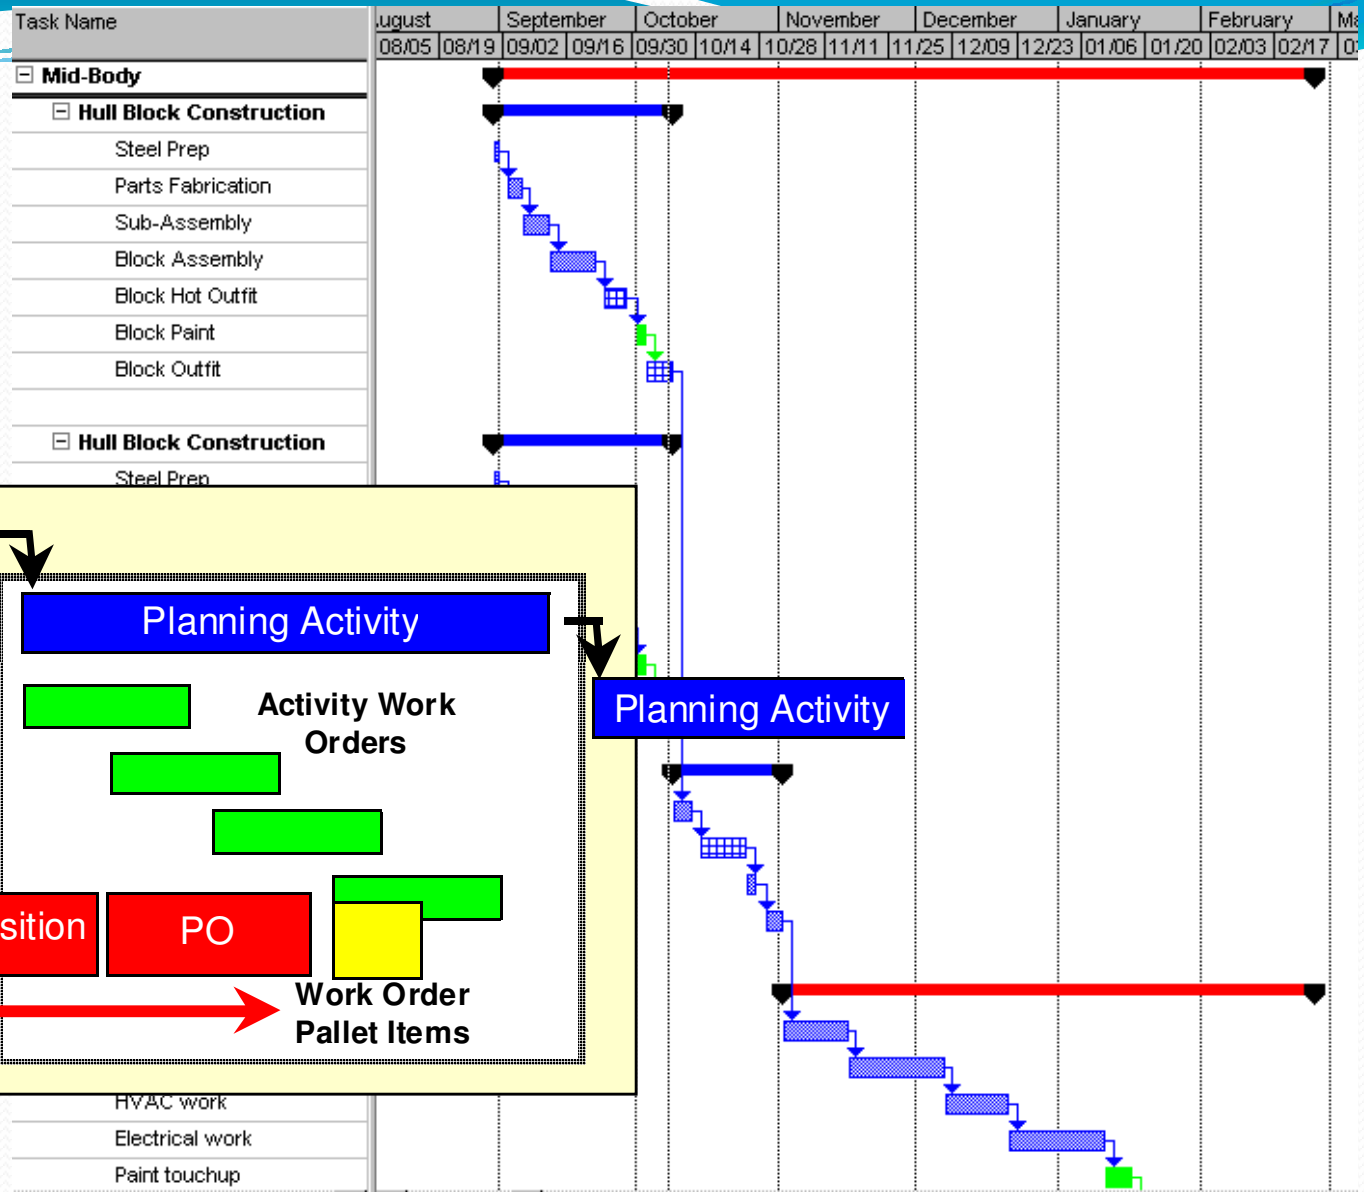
Task Name

| ugust | | September | | October | | November | | December | | January | | February | | Ma |
|---|---|---|---|---|---|---|---|---|---|---|---|---|---|---|
| 08/05 | 08/19 | 09/02 | 09/16 | 09/30 | 10/14 | 10/28 | 11/11 | 11/25 | 12/09 | 12/23 | 01/06 | 01/20 | 02/03 | 02/17 | 0 |

Mid-Body
Hull Block Construction
Steel Prep
Parts Fabrication
Sub-Assembly
Block Assembly
Block Hot Outfit
Block Paint
Block Outfit

Hull Block Construction
Steel Prep

Planning Activity

Activity Work Orders

sition

PO

Work Order Pallet Items

Planning Activity

HVAC work
Electrical work
Paint touchup